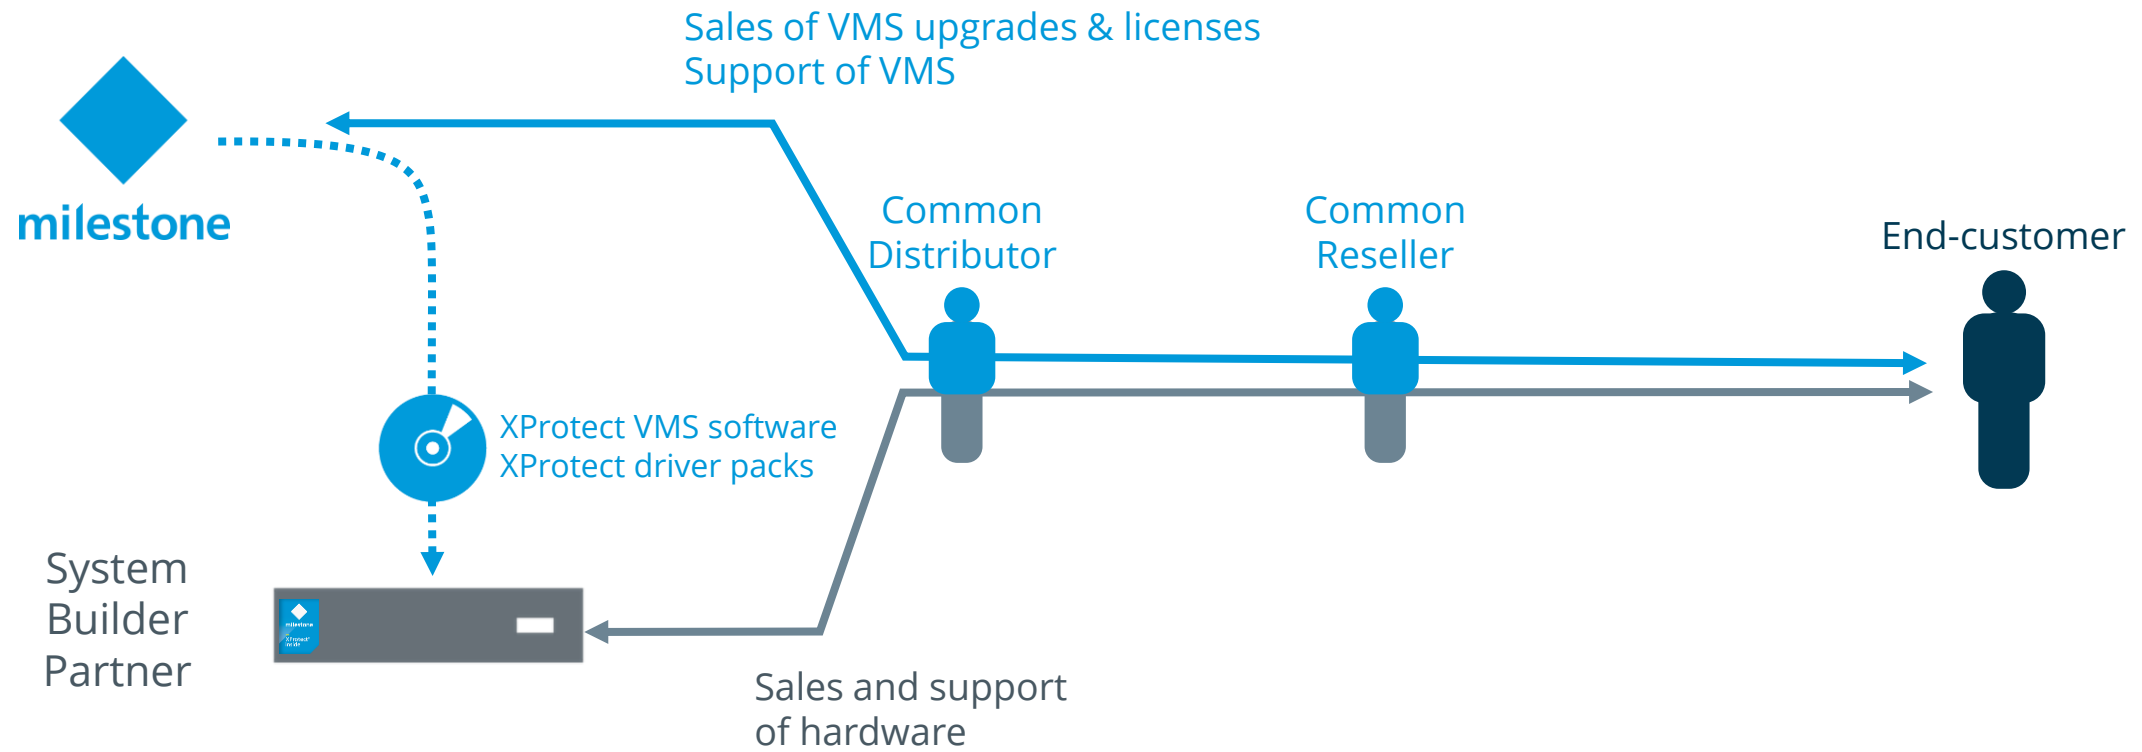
Sales of VMS upgrades & licenses
Support of VMS

milestone

Common
Distributor

Common
Reseller

End-customer

XProtect VMS software
XProtect driver packs

System
Builder
Partner

milestone
XProtect
inside

Sales and support
of hardware